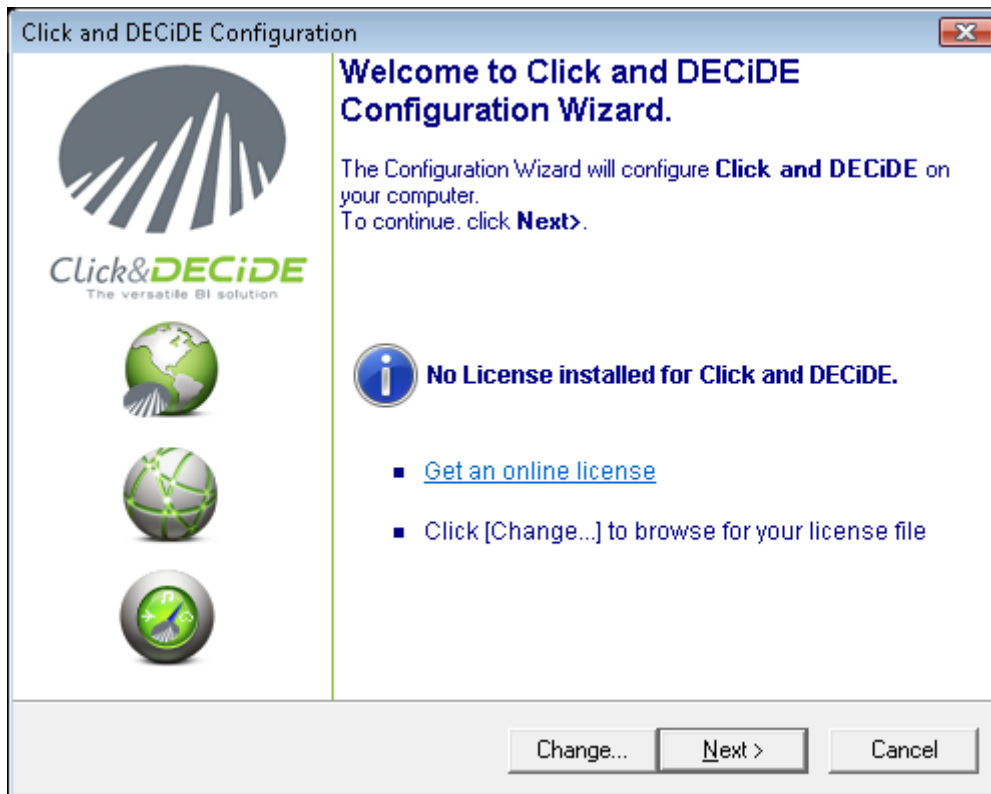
Click and DECiDE Configuration

Click&DECiDE
The versatile BI solution

Welcome to Click and DECiDE Configuration Wizard.

The Configuration Wizard will configure **Click and DECiDE** on your computer.
To continue. click **Next>**.

No License installed for Click and DECiDE.

- Get an online license
- Click [Change...] to browse for your license file

Change... | Next > | Cancel